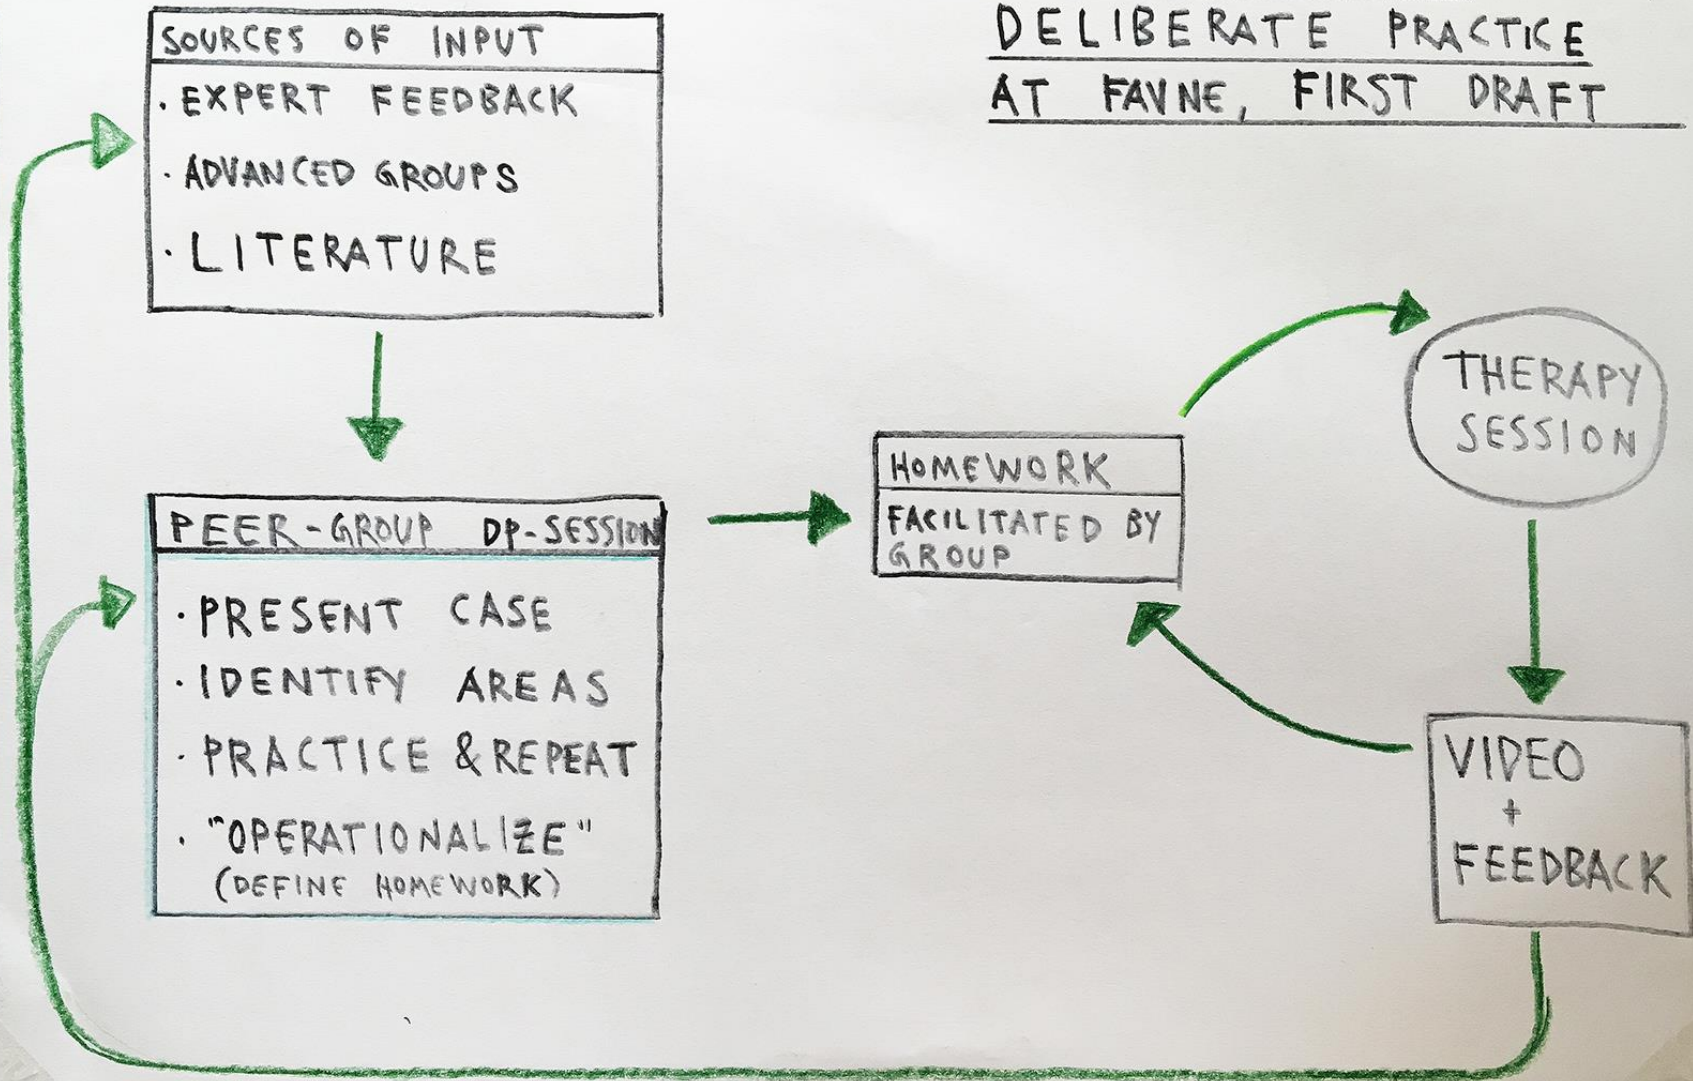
DELIBERATE PRACTICE AT FAVNE, FIRST DRAFT

SOURCES OF INPUT
· EXPERT FEEDBACK
· ADVANCED GROUPS
· LITERATURE

PEER-GROUP DP-SESSION
· PRESENT CASE
· IDENTIFY AREAS
· PRACTICE & REPEAT
· "OPERATIONALIZE" (DEFINE HOMEWORK)

HOMEWORK
FACILITATED BY GROUP

THERAPY SESSION

VIDEO + FEEDBACK